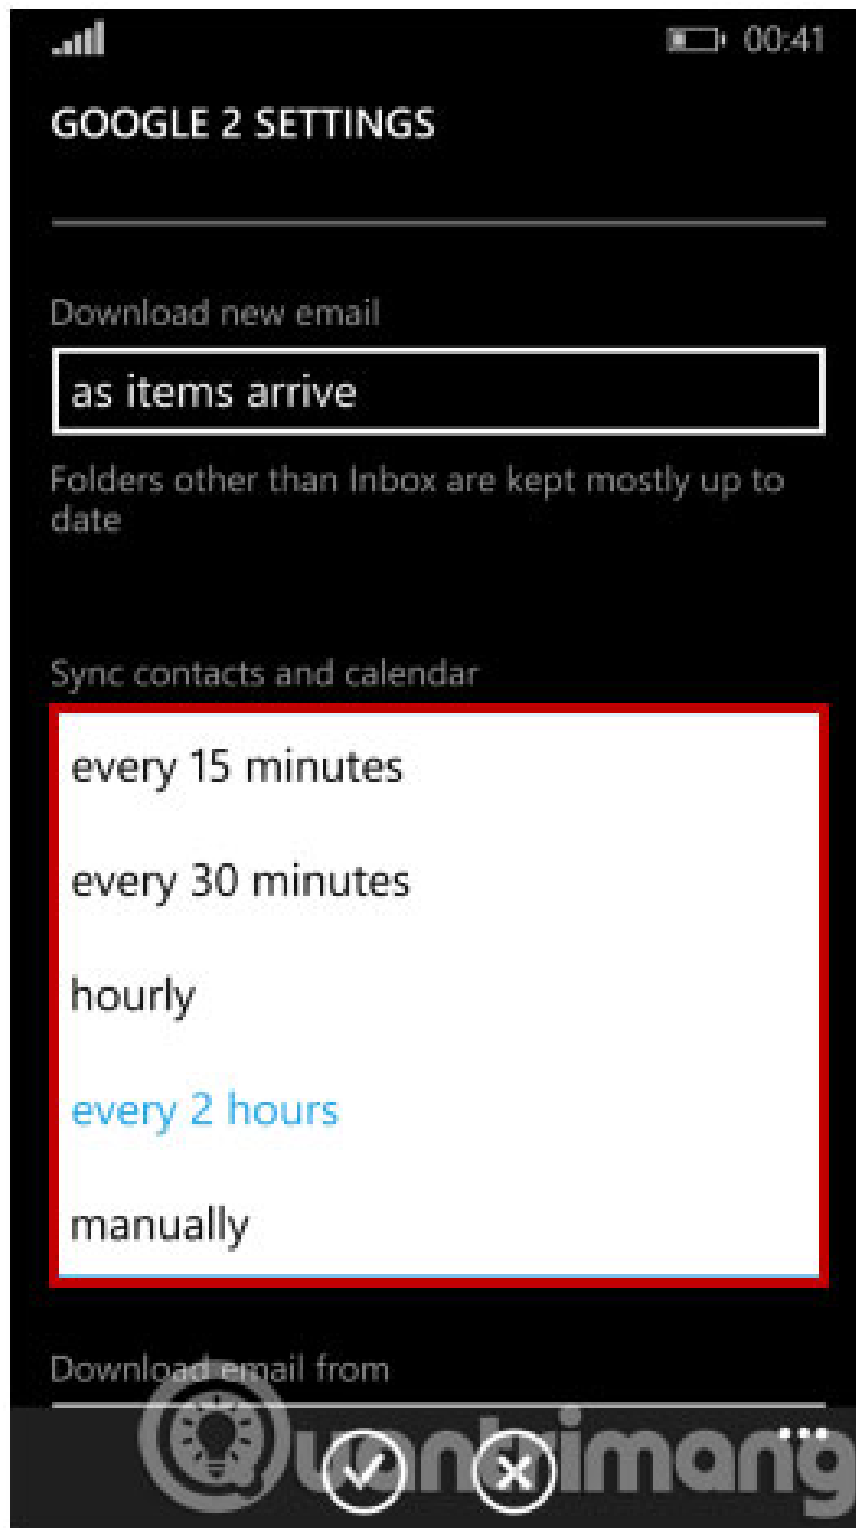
00:41

GOOGLE 2 SETTINGS

Download new email

as items arrive

Folders other than Inbox are kept mostly up to date

Sync contacts and calendar

every 15 minutes

every 30 minutes

hourly

every 2 hours

manually

Download email from

Quantrimang